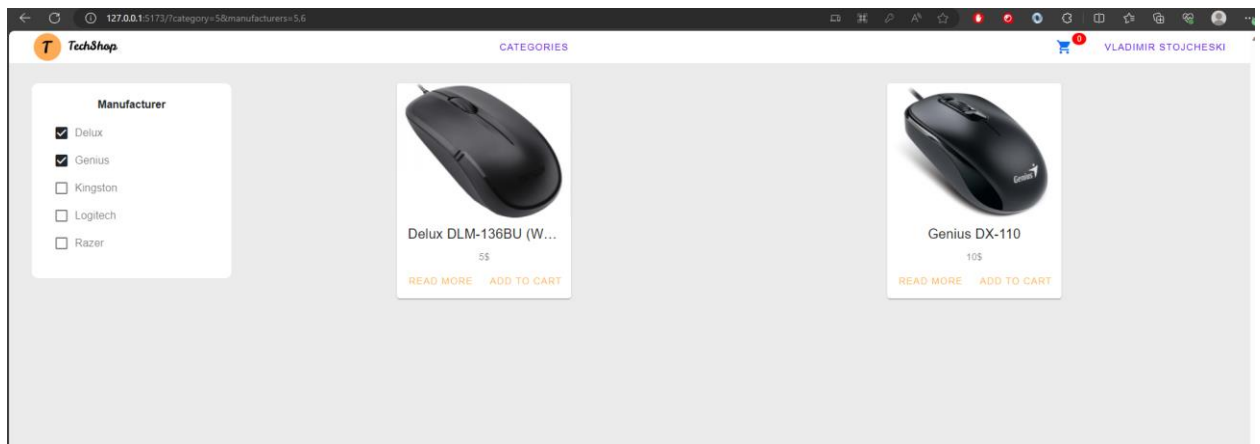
127.0.0.1:5173/?category=5&manufacturers=5,6

T TechShop

CATEGORIES

0

VLADIMIR STOJCHESKI

Manufacturer

Delux

Genius

Kingston

Logitech

Razer

Delux DLM-136BU (W...

5$

READ MORE ADD TO CART

Genius

Genius DX-110

10$

READ MORE ADD TO CART